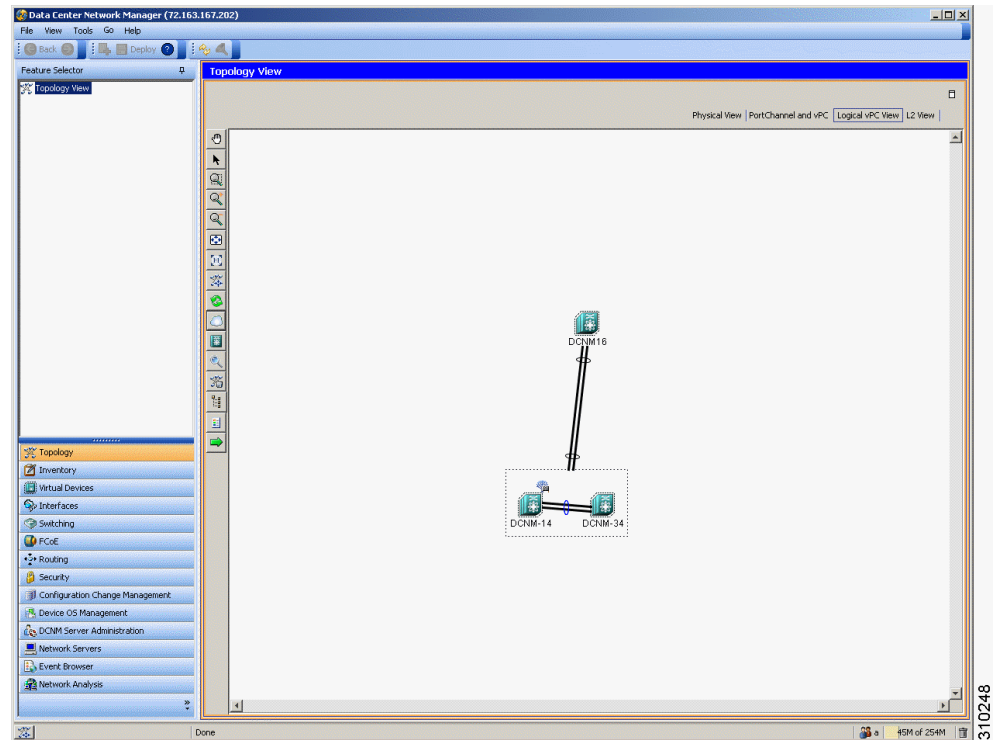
Data Center Network Manager (72.163.167.202)

File View Tools Go Help

Back Deploy

Feature Selector

Topology View

Topology View

Physical View | PortChannel and vPC | Logical vPC View | L2 View

DCNM16

DCNM-14

DCNM-34

Topology
Inventory
Virtual Devices
Interfaces
Switching
FCoE
Routing
Security
Configuration Change Management
Device OS Management
DCNM Server Administration
Network Servers
Event Browser
Network Analysis

Done

a

45M of 254M

310248